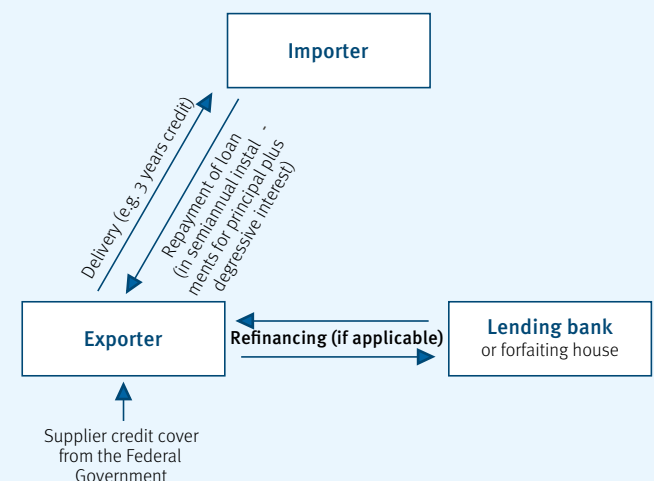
Importer

Delivery (e.g. 3 years credit)

Repayment of loan (in semiannual instalments for principal plus degressive interest)

Exporter

Refinancing (if applicable)

Lending bank
or forfaiting house

Supplier credit cover from the Federal Government